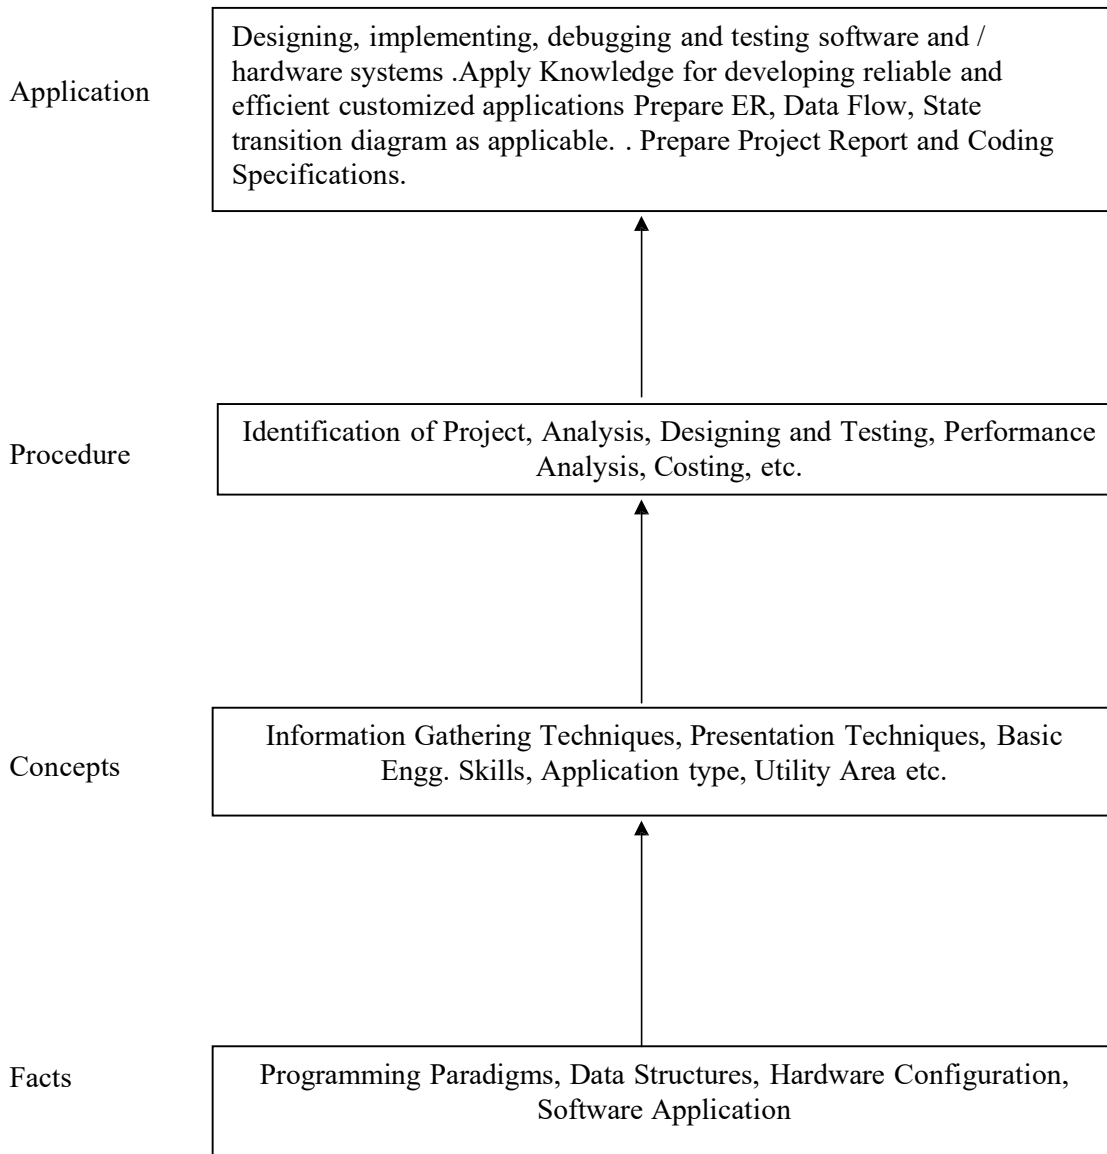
Application

Designing, implementing, debugging and testing software and / hardware systems .Apply Knowledge for developing reliable and efficient customized applications Prepare ER, Data Flow, State transition diagram as applicable. . Prepare Project Report and Coding Specifications.

Procedure

Identification of Project, Analysis, Designing and Testing, Performance Analysis, Costing, etc.

Concepts

Information Gathering Techniques, Presentation Techniques, Basic Engg. Skills, Application type, Utility Area etc.

Facts

Programming Paradigms, Data Structures, Hardware Configuration, Software Application